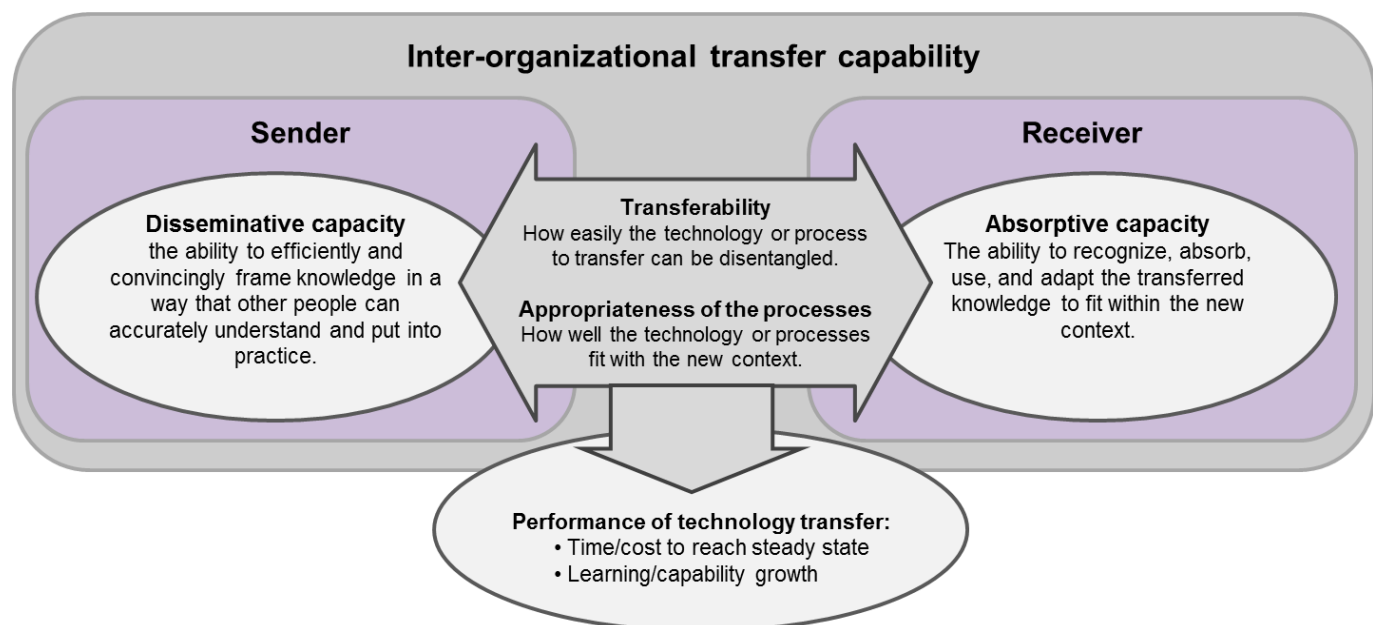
Inter-organizational transfer capability

Sender

Disseminative capacity
the ability to efficiently and convincingly frame knowledge in a way that other people can accurately understand and put into practice.

Transferability
How easily the technology or process to transfer can be disentangled.

Appropriateness of the processes
How well the technology or processes fit with the new context.

Receiver

Absorptive capacity
The ability to recognize, absorb, use, and adapt the transferred knowledge to fit within the new context.

Performance of technology transfer:
• Time/cost to reach steady state
• Learning/capability growth